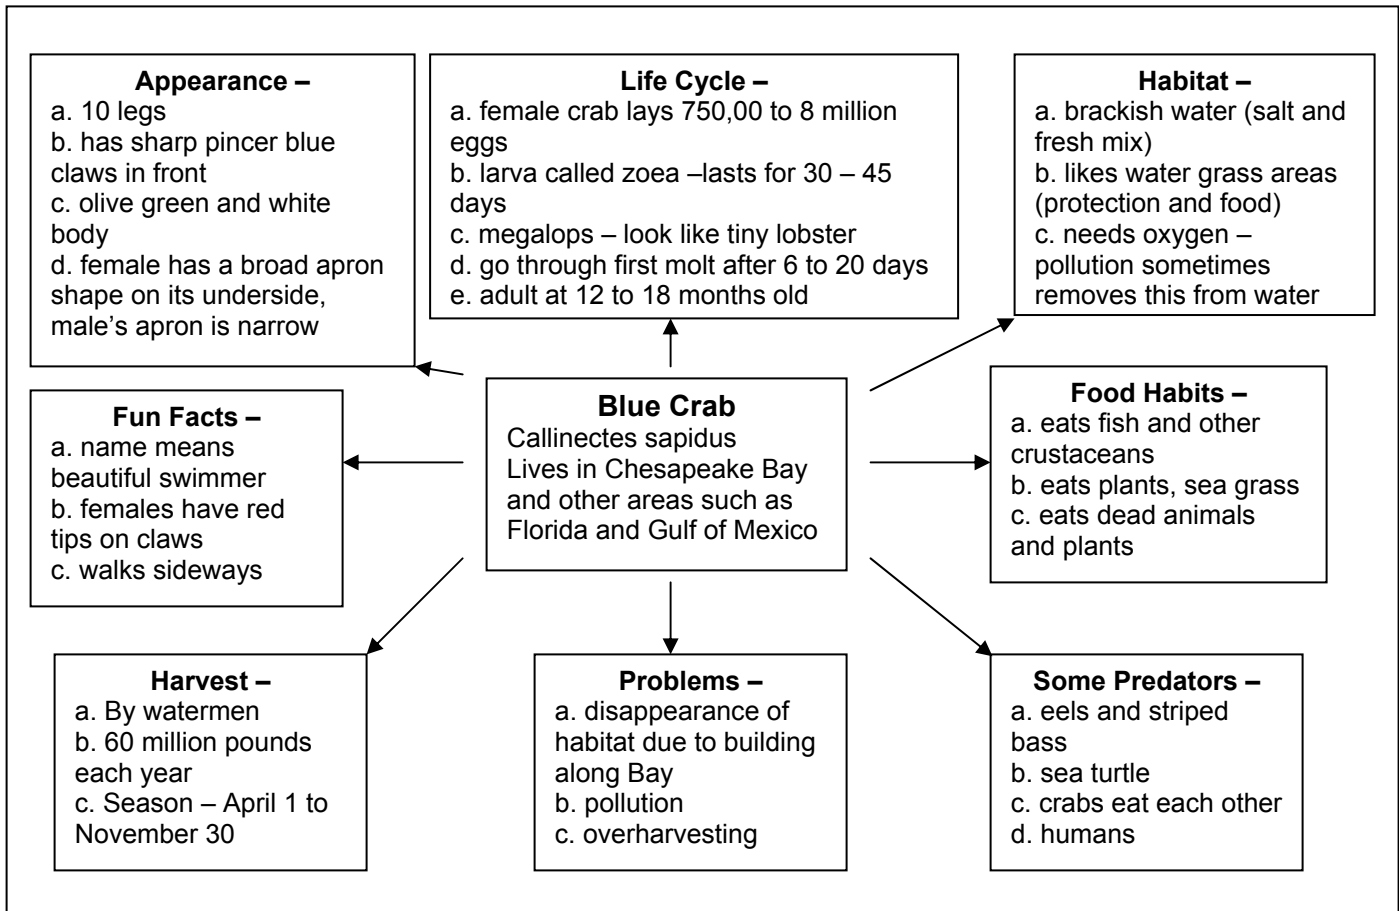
**Appearance –**
a. 10 legs
b. has sharp pincer blue claws in front
c. olive green and white body
d. female has a broad apron shape on its underside, male's apron is narrow

**Life Cycle –**
a. female crab lays 750,00 to 8 million eggs
b. larva called zoea –lasts for 30 – 45 days
c. megalops – look like tiny lobster
d. go through first molt after 6 to 20 days
e. adult at 12 to 18 months old

**Habitat –**
a. brackish water (salt and fresh mix)
b. likes water grass areas (protection and food)
c. needs oxygen – pollution sometimes removes this from water

**Fun Facts –**
a. name means beautiful swimmer
b. females have red tips on claws
c. walks sideways

**Blue Crab**
Callinectes sapidus
Lives in Chesapeake Bay and other areas such as Florida and Gulf of Mexico

**Food Habits –**
a. eats fish and other crustaceans
b. eats plants, sea grass
c. eats dead animals and plants

**Harvest –**
a. By watermen
b. 60 million pounds each year
c. Season – April 1 to November 30

**Problems –**
a. disappearance of habitat due to building along Bay
b. pollution
c. overharvesting

**Some Predators –**
a. eels and striped bass
b. sea turtle
c. crabs eat each other
d. humans